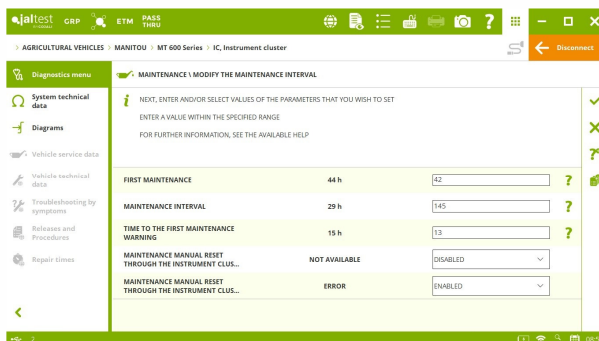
jaltest GRP ETM PASS THRU

AGRICULTURAL VEHICLES > MANITOU > MT 600 Series > IC, Instrument cluster

Disconnect

Diagnostics menu

System technical data

Diagrams

Vehicle service data

Vehicle technical data

Troubleshooting by symptoms

Releases and Procedures

Repair times

MAINTENANCE \ MODIFY THE MAINTENANCE INTERVAL

NEXT, ENTER AND/OR SELECT VALUES OF THE PARAMETERS THAT YOU WISH TO SET

ENTER A VALUE WITHIN THE SPECIFIED RANGE

FOR FURTHER INFORMATION, SEE THE AVAILABLE HELP

| | | |
|---|---|---|
| FIRST MAINTENANCE | 44 h | 42 |
| MAINTENANCE INTERVAL | 29 h | 145 |
| TIME TO THE FIRST MAINTENANCE WARNING | 15 h | 13 |
| MAINTENANCE MANUAL RESET THROUGH THE INSTRUMENT CLUS... | NOT AVAILABLE | DISABLED |
| MAINTENANCE MANUAL RESET THROUGH THE INSTRUMENT CLUS... | ERROR | ENABLED |